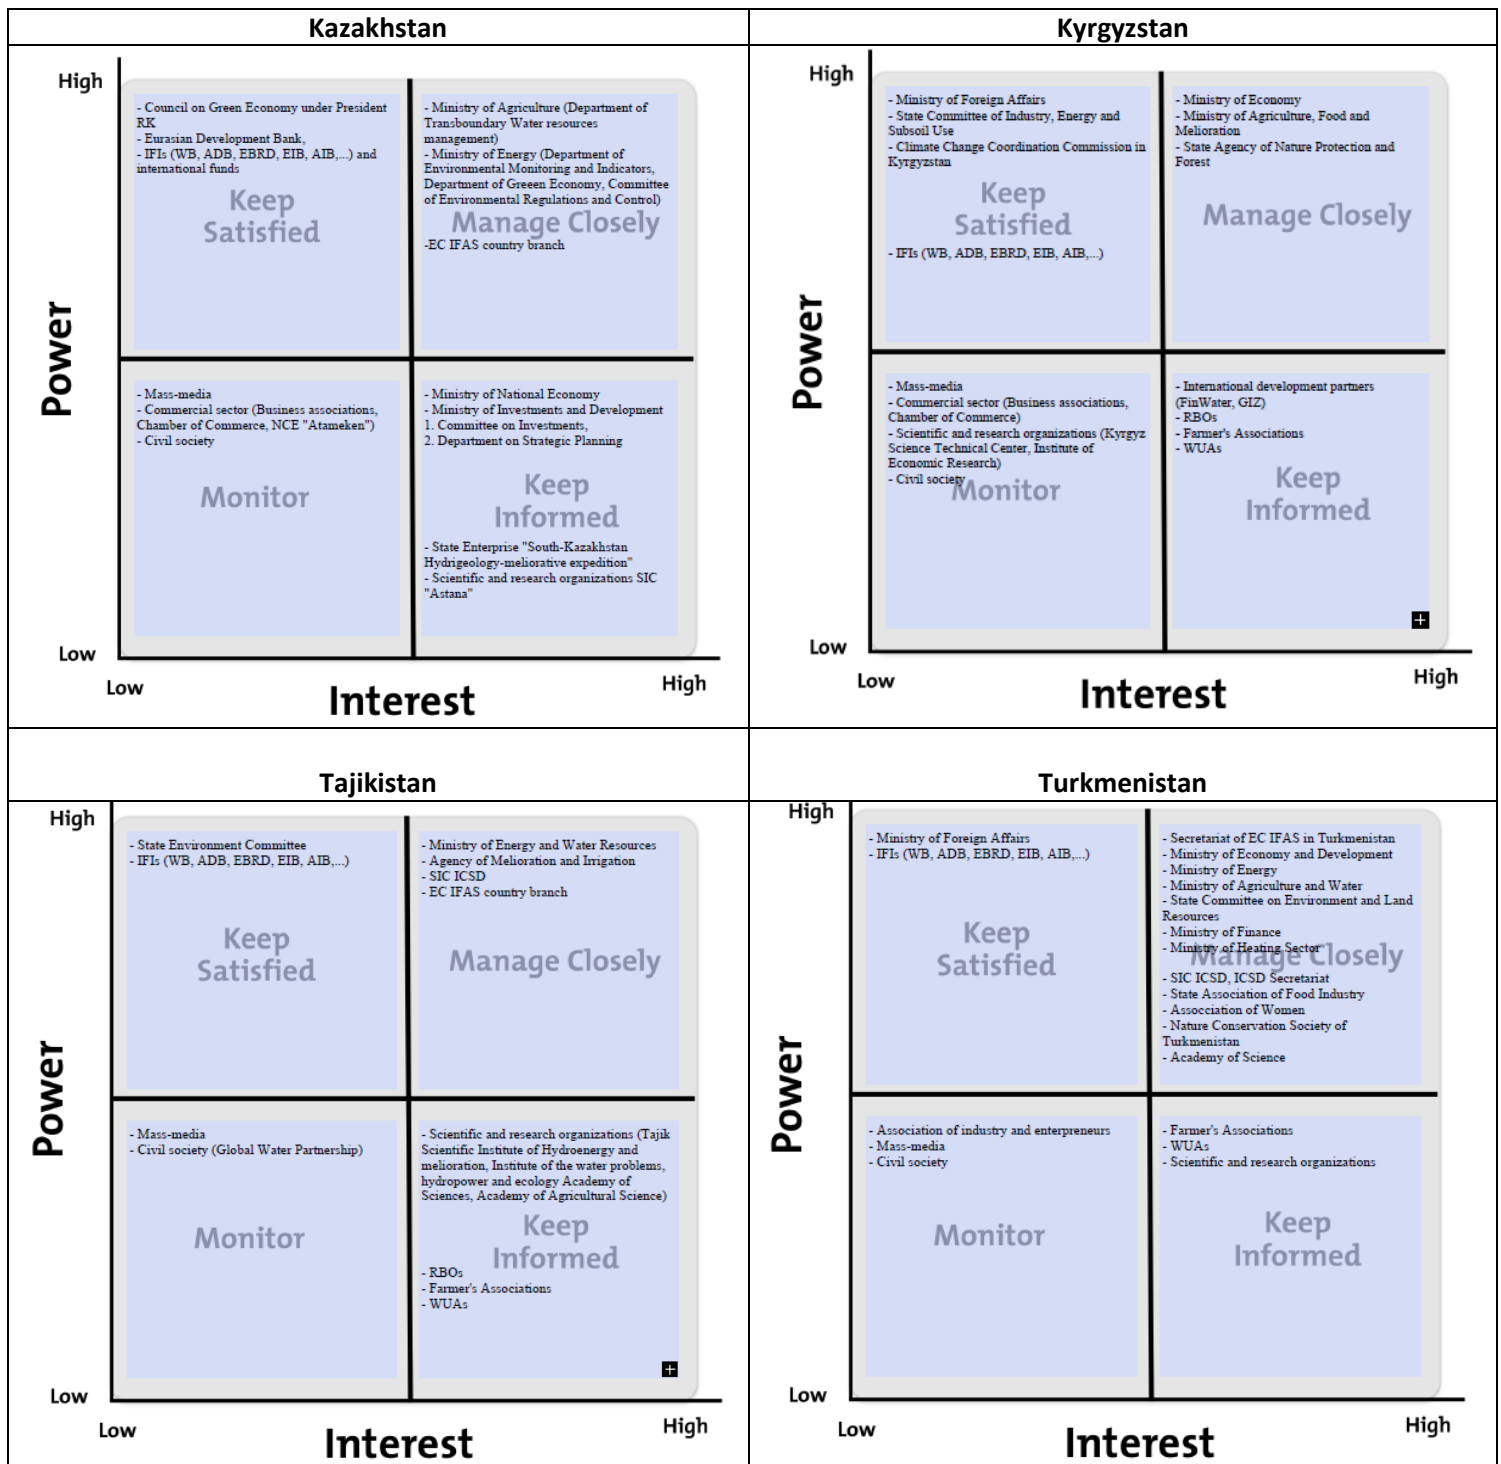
Kazakhstan

High

- Council on Green Economy under President RK
- Eurasian Development Bank,
- IFIs (WB, ADB, EBRD, EIB, AIB,...) and international funds

Keep Satisfied

- Ministry of Agriculture (Department of Transboundary Water resources management)
- Ministry of Energy (Department of Environmental Monitoring and Indicators, Department of Greeen Economy, Committee of Environmental Regulations and Control)

Manage Closely

-EC IFAS country branch

Power

- Mass-media
- Commercial sector (Business associations, Chamber of Commerce, NCE "Atameken")
- Civil society

Monitor

- Ministry of National Economy
- Ministry of Investments and Development
1. Committee on Investments,
2. Department on Strategic Planning

Keep Informed

- State Enterprise "South-Kazakhstan Hydrigeology-meliorative expedition"
- Scientific and research organizations SIC "Astana"

Low

Low Interest High

Kyrgyzstan

High

- Ministry of Foreign Affairs
- State Committee of Industry, Energy and Subsoil Use
- Climate Change Coordination Commission in Kyrgyzstan

Keep Satisfied

- IFIs (WB, ADB, EBRD, EIB, AIB,...)

- Ministry of Economy
- Ministry of Agriculture, Food and Melioration
- State Agency of Nature Protection and Forest

Manage Closely

Power

- Mass-media
- Commercial sector (Business associations, Chamber of Commerce)
- Scientific and research organizations (Kyrgyz Science Technical Center, Institute of Economic Research)
- Civil society

Monitor

- International development partners (FinWater, GIZ)
- RBOs
- Farmer's Associations
- WUAs

Keep Informed

Low

Low Interest High

Tajikistan

High

- State Environment Committee
- IFIs (WB, ADB, EBRD, EIB, AIB,...)

Keep Satisfied

- Ministry of Energy and Water Resources
- Agency of Melioration and Irrigation
- SIC ICSD
- EC IFAS country branch

Manage Closely

Power

- Mass-media
- Civil society (Global Water Partnership)

Monitor

- Scientific and research organizations (Tajik Scientific Institute of Hydroenergy and melioration, Institute of the water problems, hydropower and ecology Academy of Sciences, Academy of Agricultural Science)

Keep Informed

- RBOs
- Farmer's Associations
- WUAs

Low

Low Interest High

Turkmenistan

High

- Ministry of Foreign Affairs
- IFIs (WB, ADB, EBRD, EIB, AIB,...)

Keep Satisfied

- Secretariat of EC IFAS in Turkmenistan
- Ministry of Economy and Development
- Ministry of Energy
- Ministry of Agriculture and Water
- State Committee on Environment and Land Resources
- Ministry of Finance
- Ministry of Heating Sector

Manage Closely

- SIC ICSD, ICSD Secretariat
- State Association of Food Industry
- Assocciation of Women
- Nature Conservation Society of Turkmenistan
- Academy of Science

Power

- Association of industry and enterpreneurs
- Mass-media
- Civil society

Monitor

- Farmer's Associations
- WUAs
- Scientific and research organizations

Keep Informed

Low

Low Interest High